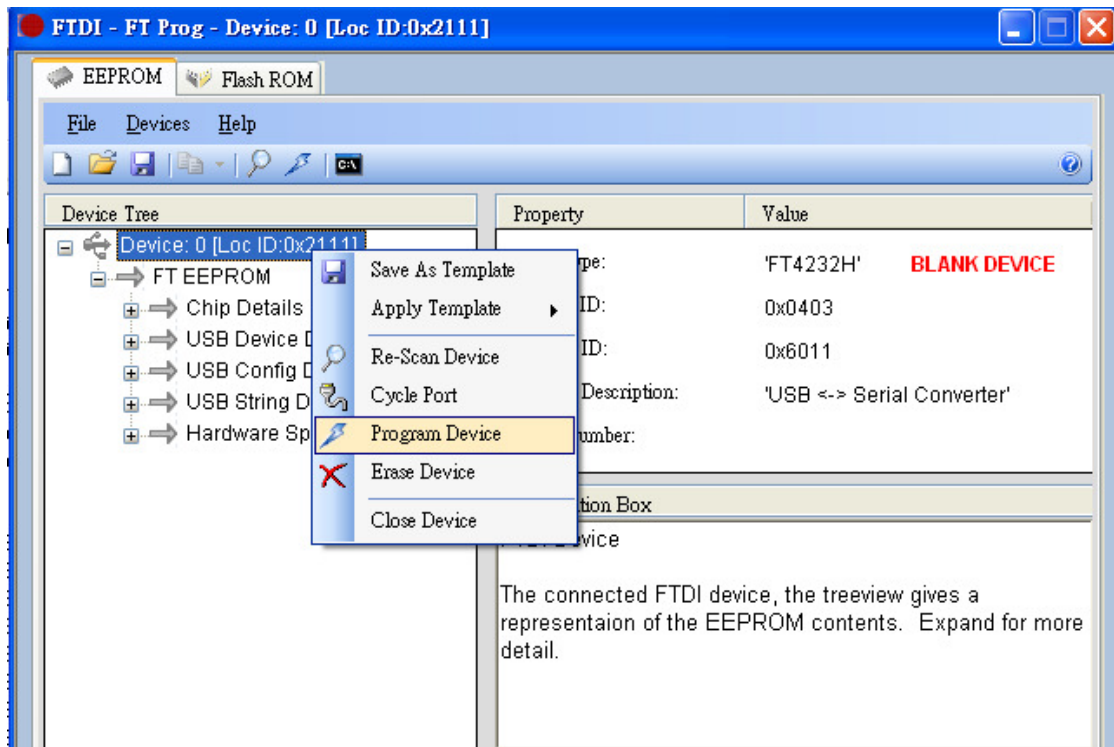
FTDI - FT Prog - Device: 0 [Loc ID:0x2111]

EEPROM
Flash ROM

File Devices Help

Device Tree
Device: 0 [Loc ID:0x2111]
FT EEPROM
Chip Details
USB Device D
USB Config D
USB String D
Hardware Sp

Save As Template
Apply Template
Re-Scan Device
Cycle Port
Program Device
Erase Device
Close Device

| Property | Value |
|---|---|
| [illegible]pe: | 'FT4232H' BLANK DEVICE |
| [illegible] ID: | 0x0403 |
| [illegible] ID: | 0x6011 |
| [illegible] Description: | 'USB <-> Serial Converter' |
| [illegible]umber: | |

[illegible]tion Box
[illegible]vice

The connected FTDI device, the treeview gives a representaion of the EEPROM contents. Expand for more detail.